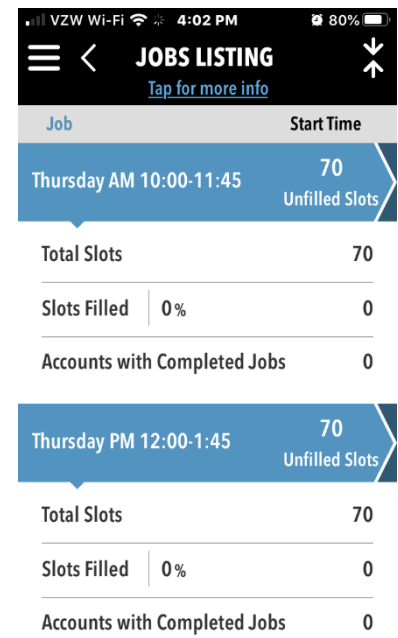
VZW Wi-Fi 4:02 PM 80%

JOBS LISTING
Tap for more info

Job | Start Time

Thursday AM 10:00-11:45
70
Unfilled Slots

Total Slots 70
Slots Filled | 0% 0
Accounts with Completed Jobs 0

Thursday PM 12:00-1:45
70
Unfilled Slots

Total Slots 70
Slots Filled | 0% 0
Accounts with Completed Jobs 0